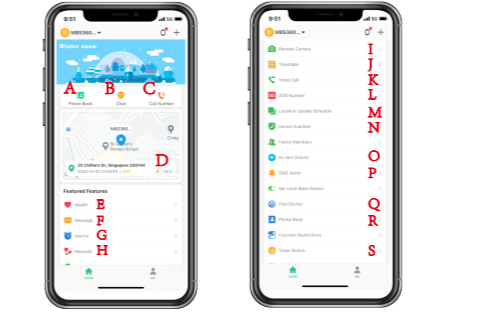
9:51

MB5360...

Winter cone

A Phone Book
B Chat
C Call Number

MB536...
Primary School
Order
25 Oldham Dr, Singapore 000744
D

Featured Features
E Health
F Message
G Alarms
H Rewards

Home
Me

9:51

MB5360...

Remote Camera I
Timetable J
Video Call K
SOS Number L
Location Update Schedule M
Guard Guardian N
Family Members
Do Not Disturb O
SMS Alerts P
Set Local Base Station
Find Device Q
Phone Book R
Function Restrictions
Timer Switch S

Home
Me